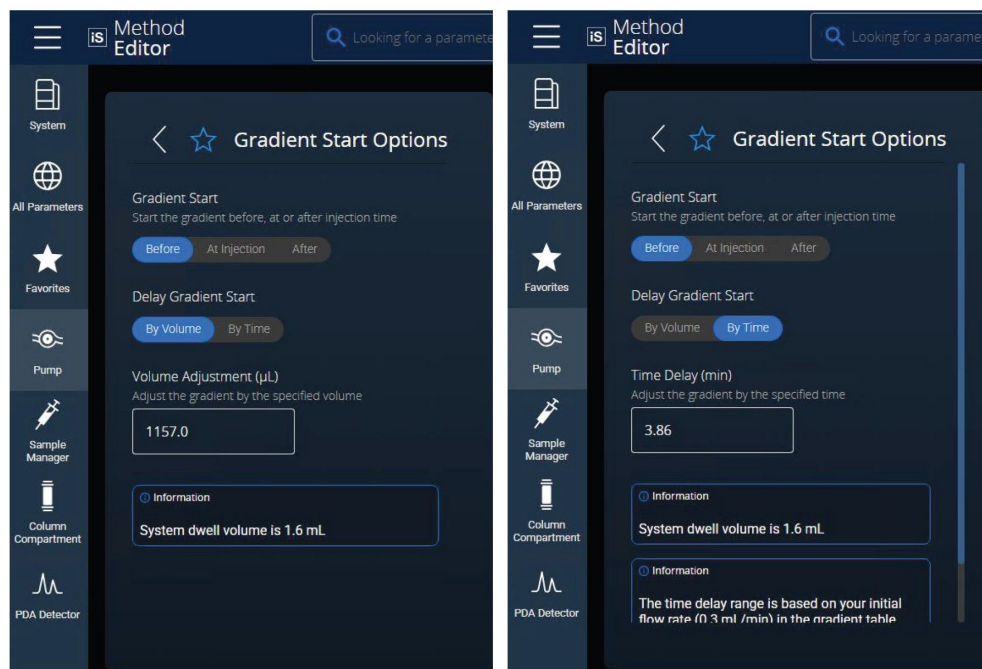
iS Method Editor

Looking for a paramete

System

All Parameters

Favorites

Pump

Sample Manager

Column Compartment

PDA Detector

Gradient Start Options

Gradient Start
Start the gradient before, at or after injection time

Before At Injection After

Delay Gradient Start

By Volume By Time

Volume Adjustment (µL)
Adjust the gradient by the specified volume

1157.0

Information
System dwell volume is 1.6 mL

iS Method Editor

Looking for a parame

System

All Parameters

Favorites

Pump

Sample Manager

Column Compartment

PDA Detector

Gradient Start Options

Gradient Start
Start the gradient before, at or after injection time

Before At Injection After

Delay Gradient Start

By Volume By Time

Time Delay (min)
Adjust the gradient by the specified time

3.86

Information
System dwell volume is 1.6 mL

Information
The time delay range is based on your initial flow rate (0.3 mL/min) in the gradient table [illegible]